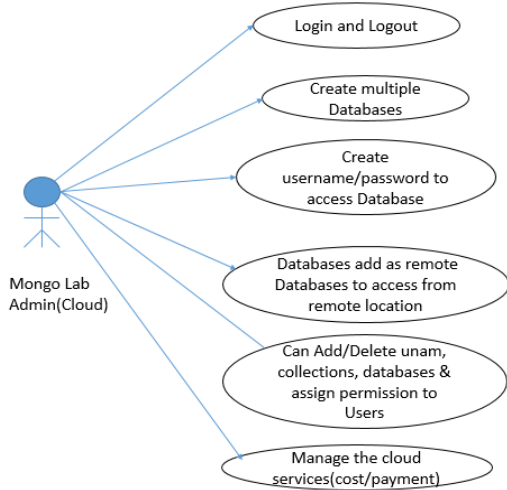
Login and Logout

Create multiple Databases

Create username/password to access Database

Mongo Lab Admin(Cloud)

Databases add as remote Databases to access from remote location

Can Add/Delete unam, collections, databases & assign permission to Users

Manage the cloud services(cost/payment)